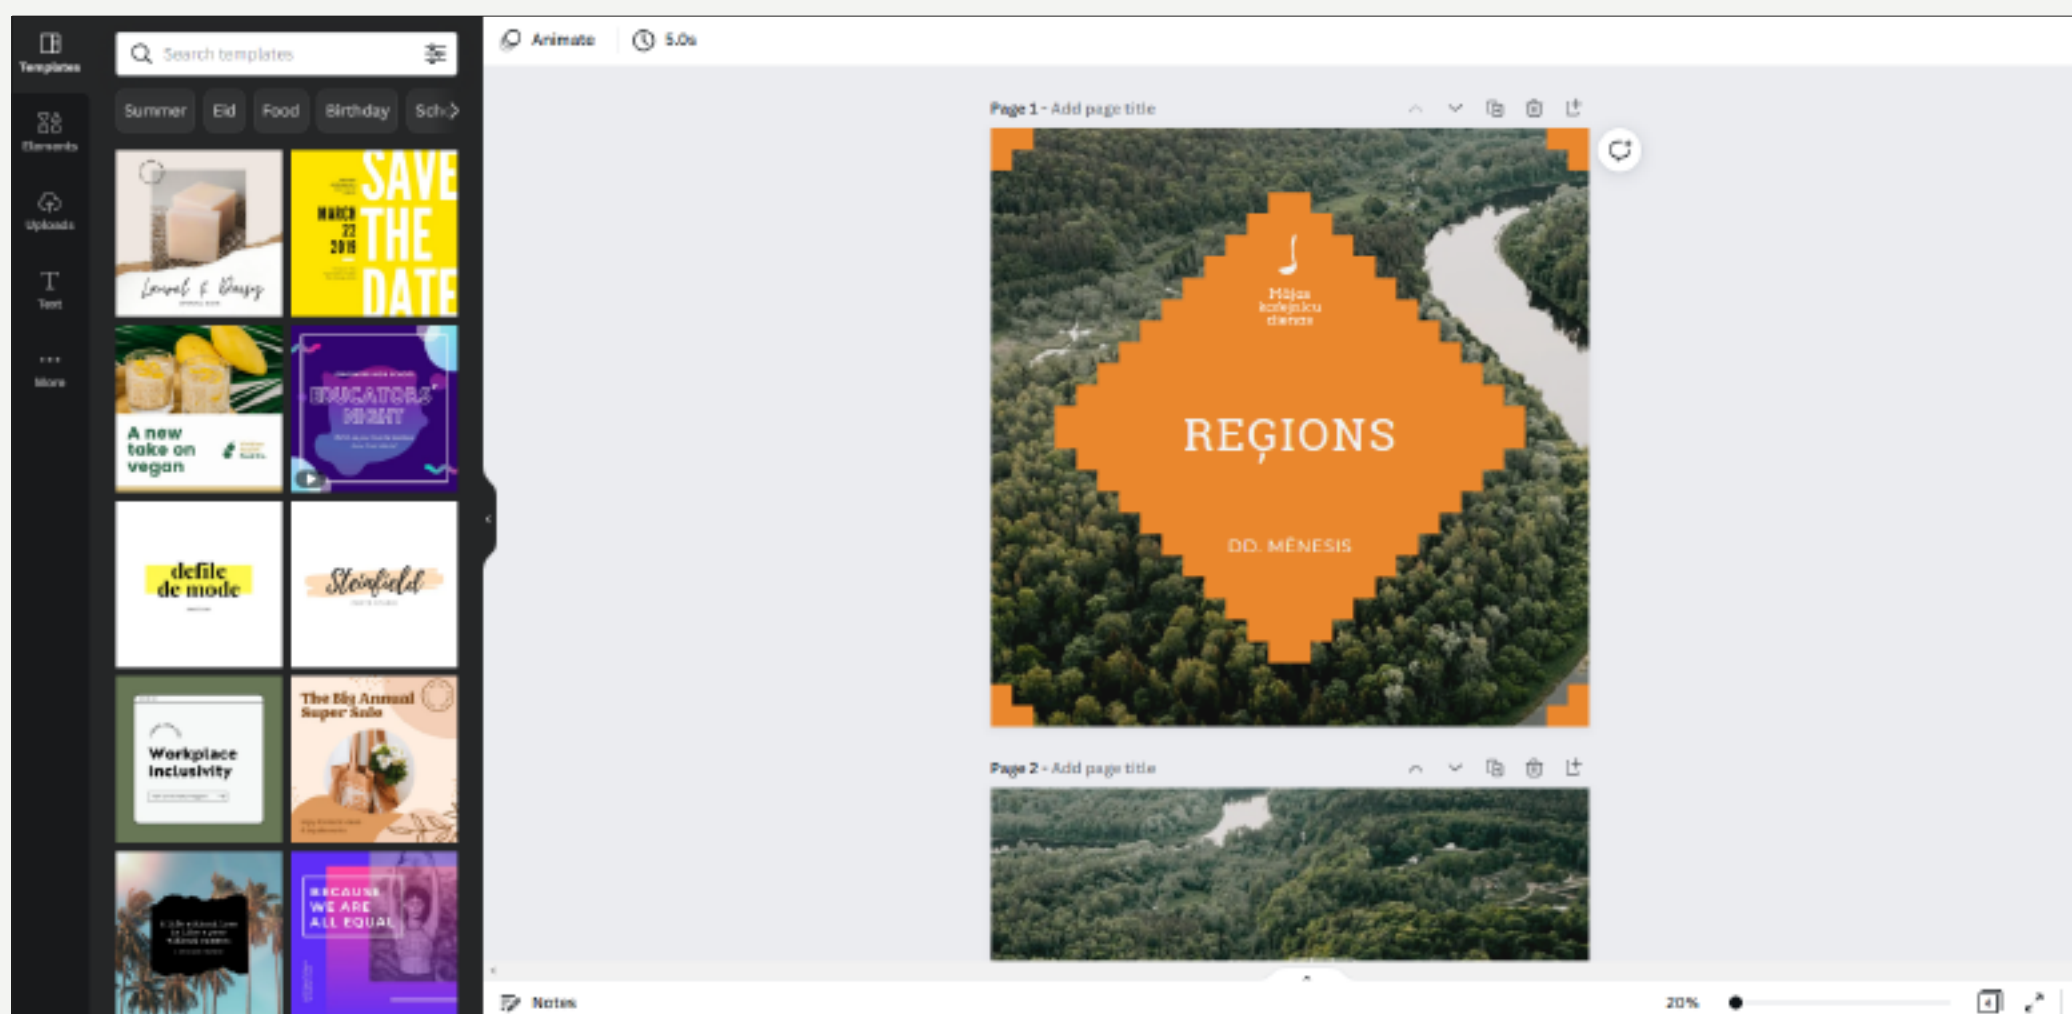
Templates
Elements
Uploads
Text
More

Search templates

Summer
Eid
Food
Birthday
Sch

Laurel & Daisy

MARCH 22 2019
SAVE THE DATE

A new take on vegan

EDUCATORS NIGHT

defile de mode

Steinfield

Workplace inclusivity

The Big Annual Super Sale

BECAUSE WE ARE ALL EQUAL

Animate
5.0s

Page 1 - Add page title

Mājas kolejniku dienas
REĢIONS
DD. MĒNESIS

Page 2 - Add page title

Notes
20%